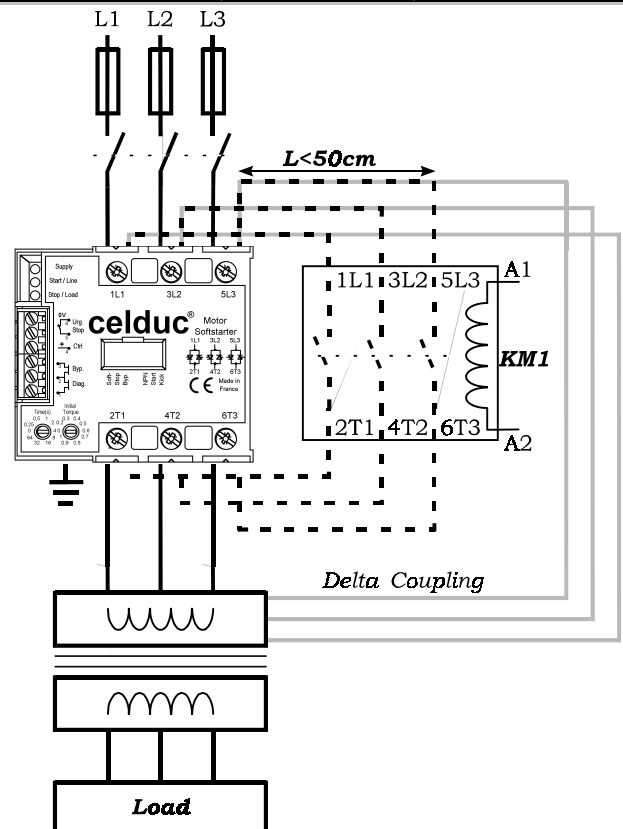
L1 L2 L3

L<50cm

Supply
Start / Line
Stop / Load

1L1 3L2 5L3

0V
Urg. Stop
+
Ctrl
Byp.
Diag.

celduc®
Motor Softstarter

1L1 3L2 5L3
2T1 4T2 6T3

Soft-Stop
Byp.
NPN
Start
Kick

CE
Made in France

Time(s)
0.5 1
0.25 2
0 4
64 8
32 16

Initial Torque
0.3 0.4
0.2 0.5
0.1 0.6
0 0.7
0.9 0.8

2T1 4T2 6T3

1L1 3L2 5L3
A1
KM1
2T1 4T2 6T3
A2

Delta Coupling

Load